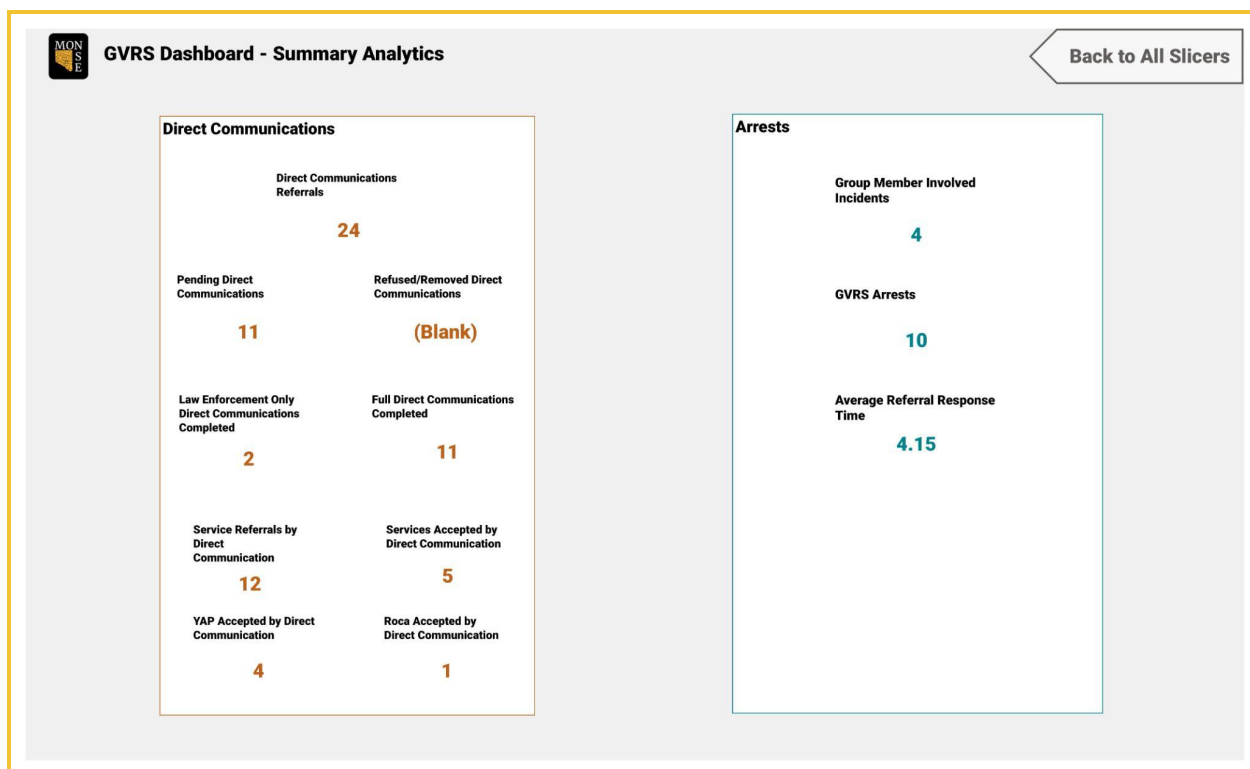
MON
S
E

GVRS Dashboard - Summary Analytics

Back to All Slicers

Direct Communications

Direct Communications Referrals

24

Pending Direct Communications

11

Refused/Removed Direct Communications

(Blank)

Law Enforcement Only Direct Communications Completed

2

Full Direct Communications Completed

11

Service Referrals by Direct Communication

12

Services Accepted by Direct Communication

5

YAP Accepted by Direct Communication

4

Roca Accepted by Direct Communication

1

Arrests

Group Member Involved Incidents

4

GVRS Arrests

10

Average Referral Response Time

4.15